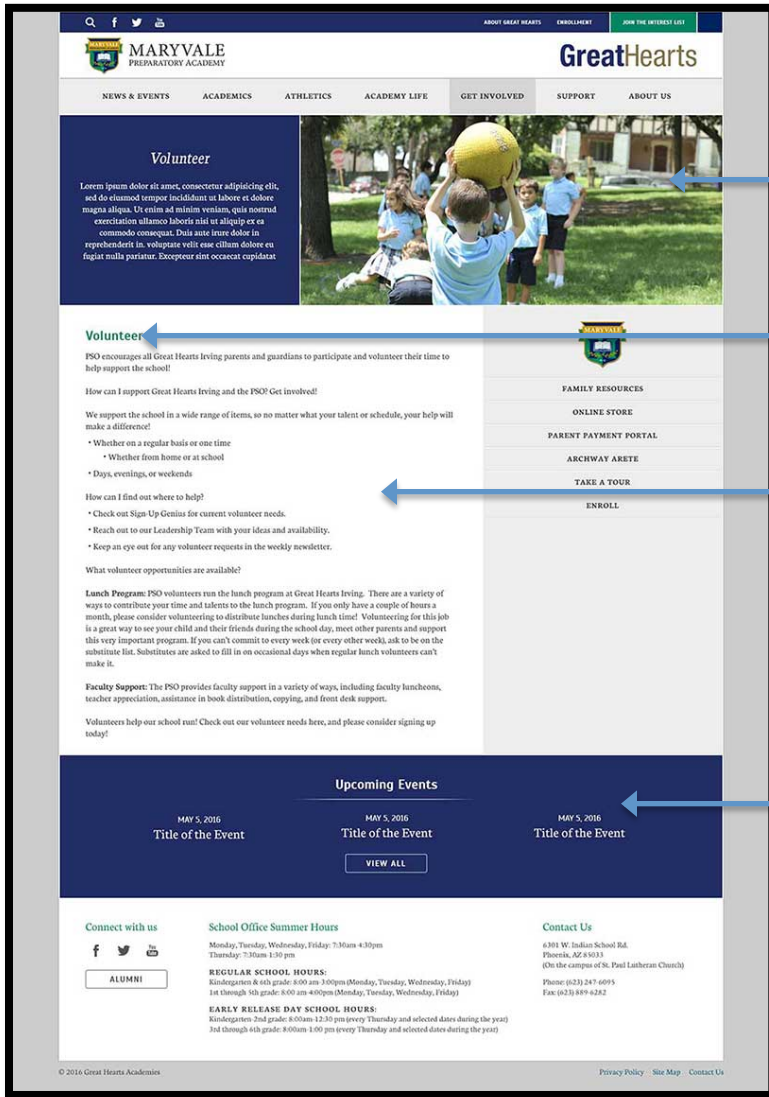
ABOUT GREAT HEARTS ENROLLMENT JOIN THE INTEREST LIST

MARYVALE
MARYVALE PREPARATORY ACADEMY

GreatHearts

NEWS & EVENTS ACADEMICS ATHLETICS ACADEMY LIFE GET INVOLVED SUPPORT ABOUT US

Volunteer

Lorem ipsum dolor sit amet, consectetur adipisicing elit, sed do eiusmod tempor incididunt ut labore et dolore magna aliqua. Ut enim ad minim veniam, quis nostrud exercitation ullamco laboris nisi ut aliquip ex ea commodo consequat. Duis aute irure dolor in reprehenderit in. voluptate velit esse cillum dolore eu fugiat nulla pariatur. Excepteur sint occaecat cupidatat

Volunteer

PSO encourages all Great Hearts Irving parents and guardians to participate and volunteer their time to help support the school!

How can I support Great Hearts Irving and the PSO? Get involved!

We support the school in a wide range of items, so no matter what your talent or schedule, your help will make a difference!

• Whether on a regular basis or one time
• Whether from home or at school
• Days, evenings, or weekends

How can I find out where to help?

• Check out Sign-Up Genius for current volunteer needs.
• Reach out to our Leadership Team with your ideas and availability.
• Keep an eye out for any volunteer requests in the weekly newsletter.

What volunteer opportunities are available?

Lunch Program: PSO volunteers run the lunch program at Great Hearts Irving. There are a variety of ways to contribute your time and talents to the lunch program. If you only have a couple of hours a month, please consider volunteering to distribute lunches during lunch time! Volunteering for this job is a great way to see your child and their friends during the school day, meet other parents and support this very important program. If you can't commit to every week (or every other week), ask to be on the substitute list. Substitutes are asked to fill in on occasional days when regular lunch volunteers can't make it.

Faculty Support: The PSO provides faculty support in a variety of ways, including faculty luncheons, teacher appreciation, assistance in book distribution, copying, and front desk support.

Volunteers help our school run! Check out our volunteer needs here, and please consider signing up today!

MARYVALE

FAMILY RESOURCES
ONLINE STORE
PARENT PAYMENT PORTAL
ARCHWAY ARETE
TAKE A TOUR
ENROLL

Upcoming Events

MAY 5, 2016
Title of the Event

MAY 5, 2016
Title of the Event

MAY 5, 2016
Title of the Event

VIEW ALL

Connect with us

ALUMNI

School Office Summer Hours

Monday, Tuesday, Wednesday, Friday: 7:30am-4:30pm
Thursday: 7:30am-1:30 pm

REGULAR SCHOOL HOURS:
Kindergarten & 6th grade: 8:00 am-3:00pm (Monday, Tuesday, Wednesday, Friday)
1st through 5th grade: 8:00 am-4:00pm (Monday, Tuesday, Wednesday, Friday)

EARLY RELEASE DAY SCHOOL HOURS:
Kindergarten-2nd grade: 8:00am-12:30 pm (every Thursday and selected dates during the year)
3rd through 6th grade: 8:00am-1:00 pm (every Thursday and selected dates during the year)

Contact Us

6301 W. Indian School Rd.
Phoenix, AZ 85033
(On the campus of St. Paul Lutheran Church)

Phone: (623) 247-6095
Fax: (623) 889-6282

© 2016 Great Hearts Academies

Privacy Policy Site Map Contact Us